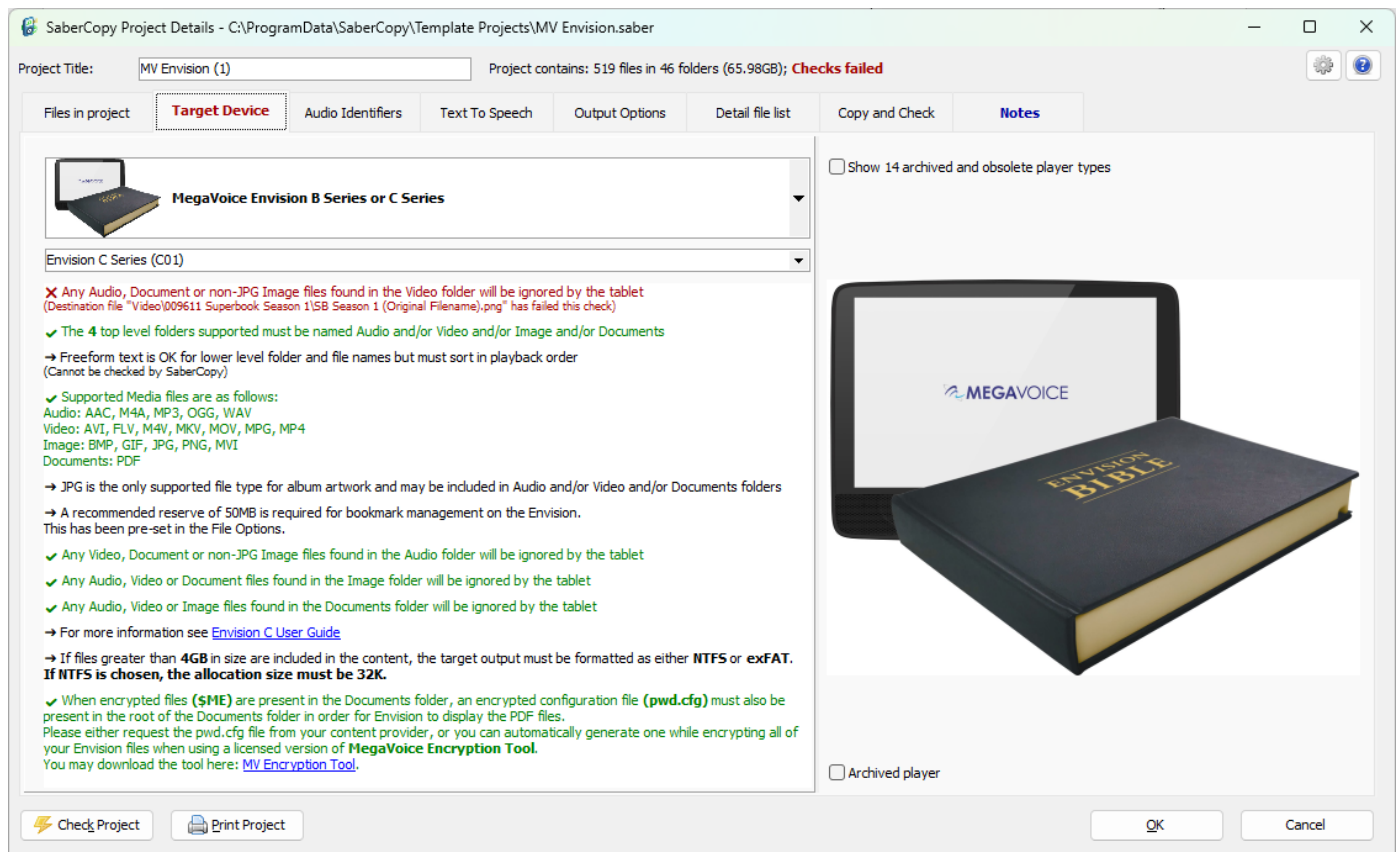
SaberCopy Project Details - C:\ProgramData\SaberCopy\Template Projects\MV Envision.saber

Project Title: MV Envision (1)

Project contains: 519 files in 46 folders (65.98GB); Checks failed

Files in project | Target Device | Audio Identifiers | Text To Speech | Output Options | Detail file list | Copy and Check | Notes

MegaVoice Envision B Series or C Series

Envision C Series (C01)

Show 14 archived and obsolete player types

✕ Any Audio, Document or non-JPG Image files found in the Video folder will be ignored by the tablet
(Destination file "Video\009611 Superbook Season 1\SB Season 1 (Original Filename).png" has failed this check)

✔ The 4 top level folders supported must be named Audio and/or Video and/or Image and/or Documents

➜ Freeform text is OK for lower level folder and file names but must sort in playback order
(Cannot be checked by SaberCopy)

✔ Supported Media files are as follows:
Audio: AAC, M4A, MP3, OGG, WAV
Video: AVI, FLV, M4V, MKV, MOV, MPG, MP4
Image: BMP, GIF, JPG, PNG, MVI
Documents: PDF

➜ JPG is the only supported file type for album artwork and may be included in Audio and/or Video and/or Documents folders

➜ A recommended reserve of 50MB is required for bookmark management on the Envision.
This has been pre-set in the File Options.

✔ Any Video, Document or non-JPG Image files found in the Audio folder will be ignored by the tablet

✔ Any Audio, Video or Document files found in the Image folder will be ignored by the tablet

✔ Any Audio, Video or Image files found in the Documents folder will be ignored by the tablet

➜ For more information see Envision C User Guide

➜ If files greater than 4GB in size are included in the content, the target output must be formatted as either NTFS or exFAT.
If NTFS is chosen, the allocation size must be 32K.

✔ When encrypted files ($ME) are present in the Documents folder, an encrypted configuration file (pwd.cfg) must also be present in the root of the Documents folder in order for Envision to display the PDF files.
Please either request the pwd.cfg file from your content provider, or you can automatically generate one while encrypting all of your Envision files when using a licensed version of MegaVoice Encryption Tool.
You may download the tool here: MV Encryption Tool.

MEGAVOICE

ENVISION BIBLE

Archived player

Check Project | Print Project | OK | Cancel